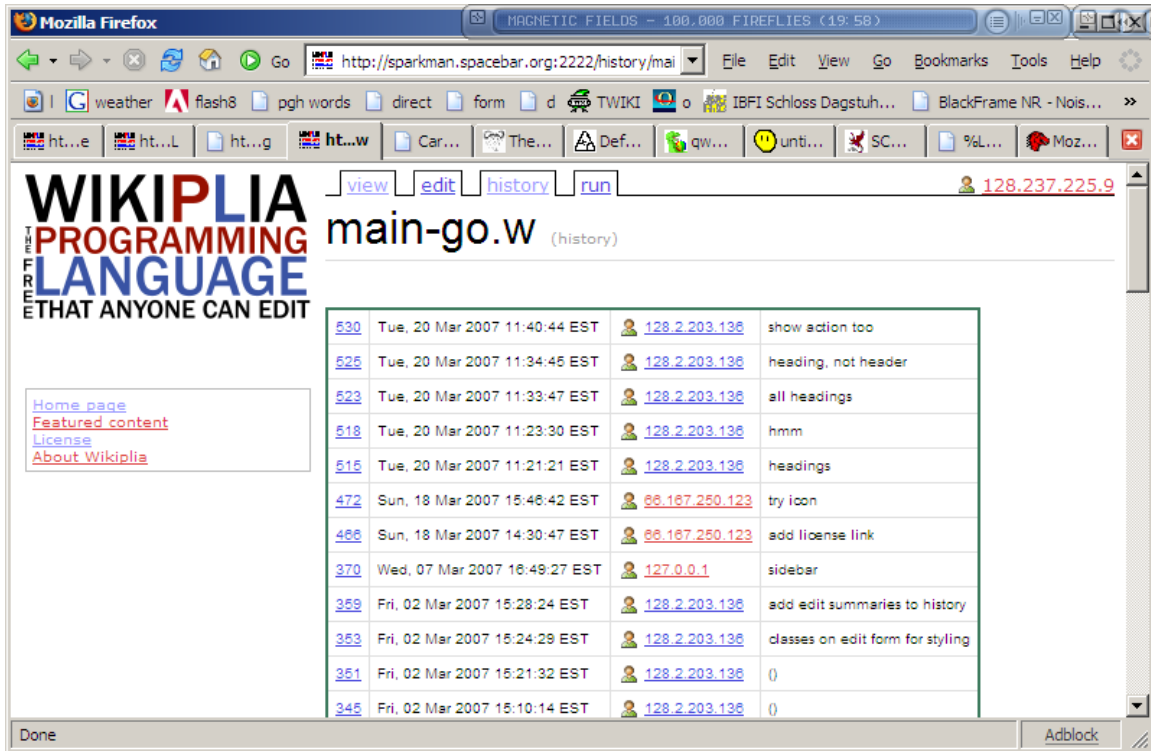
Mozilla Firefox

MAGNETIC FIELDS - 100,000 FIREFLIES (19:58)

Go http://sparkman.spacebar.org:2222/history/mai File Edit View Go Bookmarks Tools Help

I weather flash8 pgh words direct form d TWIKI o IBFI Schloss Dagstuh... BlackFrame NR - Nois... »

ht...e ht...L ht...g ht...w Car... The... Def... qw... unti... SC... %L... Moz...

WIKIPLIA
THE FREE PROGRAMMING LANGUAGE THAT ANYONE CAN EDIT

view edit history run

128.237.225.9

main-go.w (history)

| 530 | Tue, 20 Mar 2007 11:40:44 EST | 128.2.203.136 | show action too |
|---|---|---|---|
| 525 | Tue, 20 Mar 2007 11:34:45 EST | 128.2.203.136 | heading, not header |
| 523 | Tue, 20 Mar 2007 11:33:47 EST | 128.2.203.136 | all headings |
| 518 | Tue, 20 Mar 2007 11:23:30 EST | 128.2.203.136 | hmm |
| 515 | Tue, 20 Mar 2007 11:21:21 EST | 128.2.203.136 | headings |
| 472 | Sun, 18 Mar 2007 15:46:42 EST | 66.167.250.123 | try icon |
| 466 | Sun, 18 Mar 2007 14:30:47 EST | 66.167.250.123 | add license link |
| 370 | Wed, 07 Mar 2007 16:49:27 EST | 127.0.0.1 | sidebar |
| 359 | Fri, 02 Mar 2007 15:28:24 EST | 128.2.203.136 | add edit summaries to history |
| 353 | Fri, 02 Mar 2007 15:24:29 EST | 128.2.203.136 | classes on edit form for styling |
| 351 | Fri, 02 Mar 2007 15:21:32 EST | 128.2.203.136 | () |
| 345 | Fri, 02 Mar 2007 15:10:14 EST | 128.2.203.136 | () |

Home page
Featured content
License
About Wikiplia

Done

Adblock